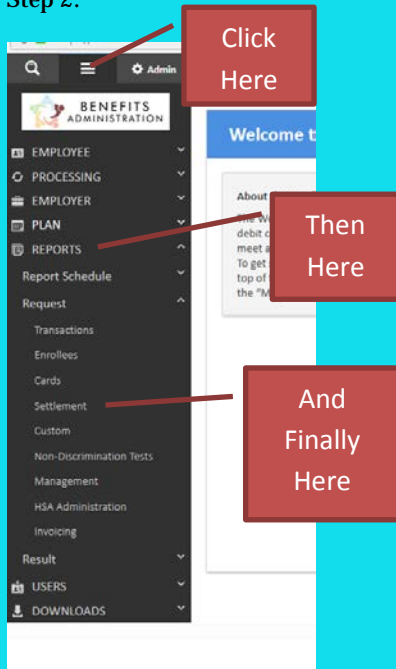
Step 2:

Admin

Click Here

BENEFITS ADMINISTRATION

EMPLOYEE
PROCESSING
EMPLOYER
PLAN
REPORTS
Report Schedule
Request
Transactions
Enrollees
Cards
Settlement
Custom
Non-Discrimination Tests
Management
HSA Administration
Invoicing
Result
USERS
DOWNLOADS

Welcome t

About
The W
debit c
meet a
To get
top of
the "M

Then Here

And Finally Here